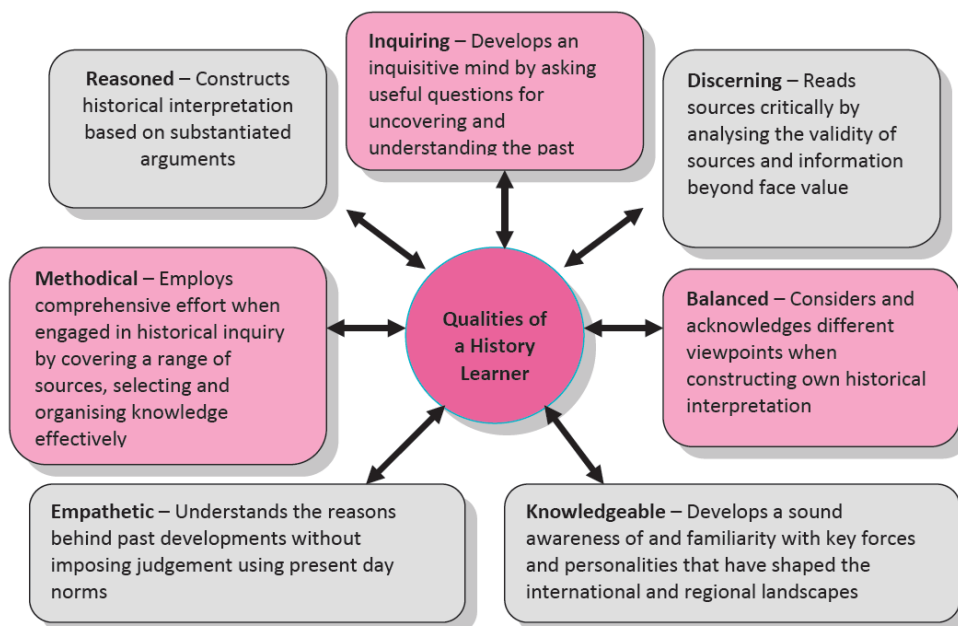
Inquiring – Develops an inquisitive mind by asking useful questions for uncovering and understanding the past

Reasoned – Constructs historical interpretation based on substantiated arguments

Discerning – Reads sources critically by analysing the validity of sources and information beyond face value

Qualities of a History Learner

Methodical – Employs comprehensive effort when engaged in historical inquiry by covering a range of sources, selecting and organising knowledge effectively

Balanced – Considers and acknowledges different viewpoints when constructing own historical interpretation

Empathetic – Understands the reasons behind past developments without imposing judgement using present day norms

Knowledgeable – Develops a sound awareness of and familiarity with key forces and personalities that have shaped the international and regional landscapes